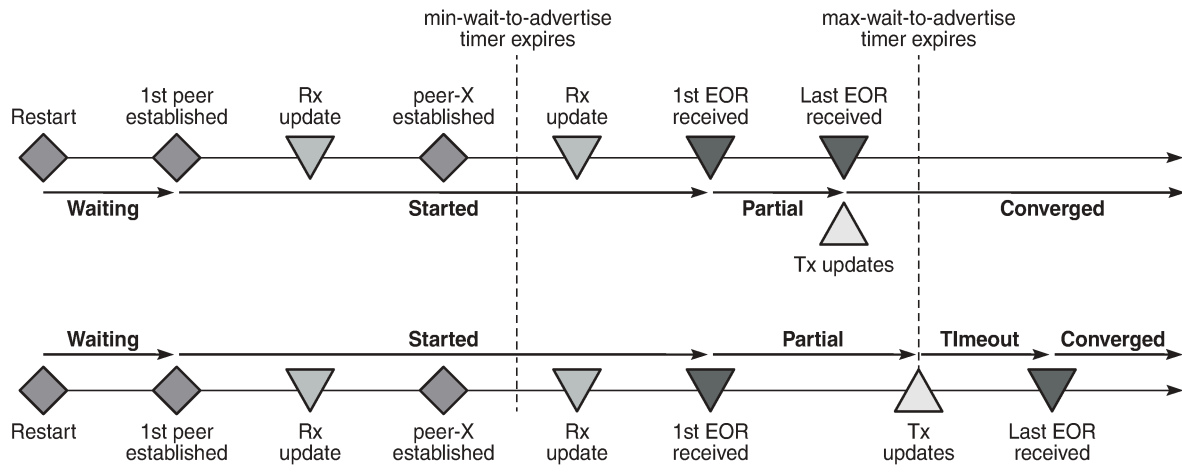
min-wait-to-advertise timer expires

max-wait-to-advertise timer expires

Restart

1st peer established

Rx update

peer-X established

Rx update

1st EOR received

Last EOR received

Waiting

Started

Partial

Converged

Tx updates

Waiting

Started

Partial

TImeout

Converged

Restart

1st peer established

Rx update

peer-X established

Rx update

1st EOR received

Tx updates

Last EOR received